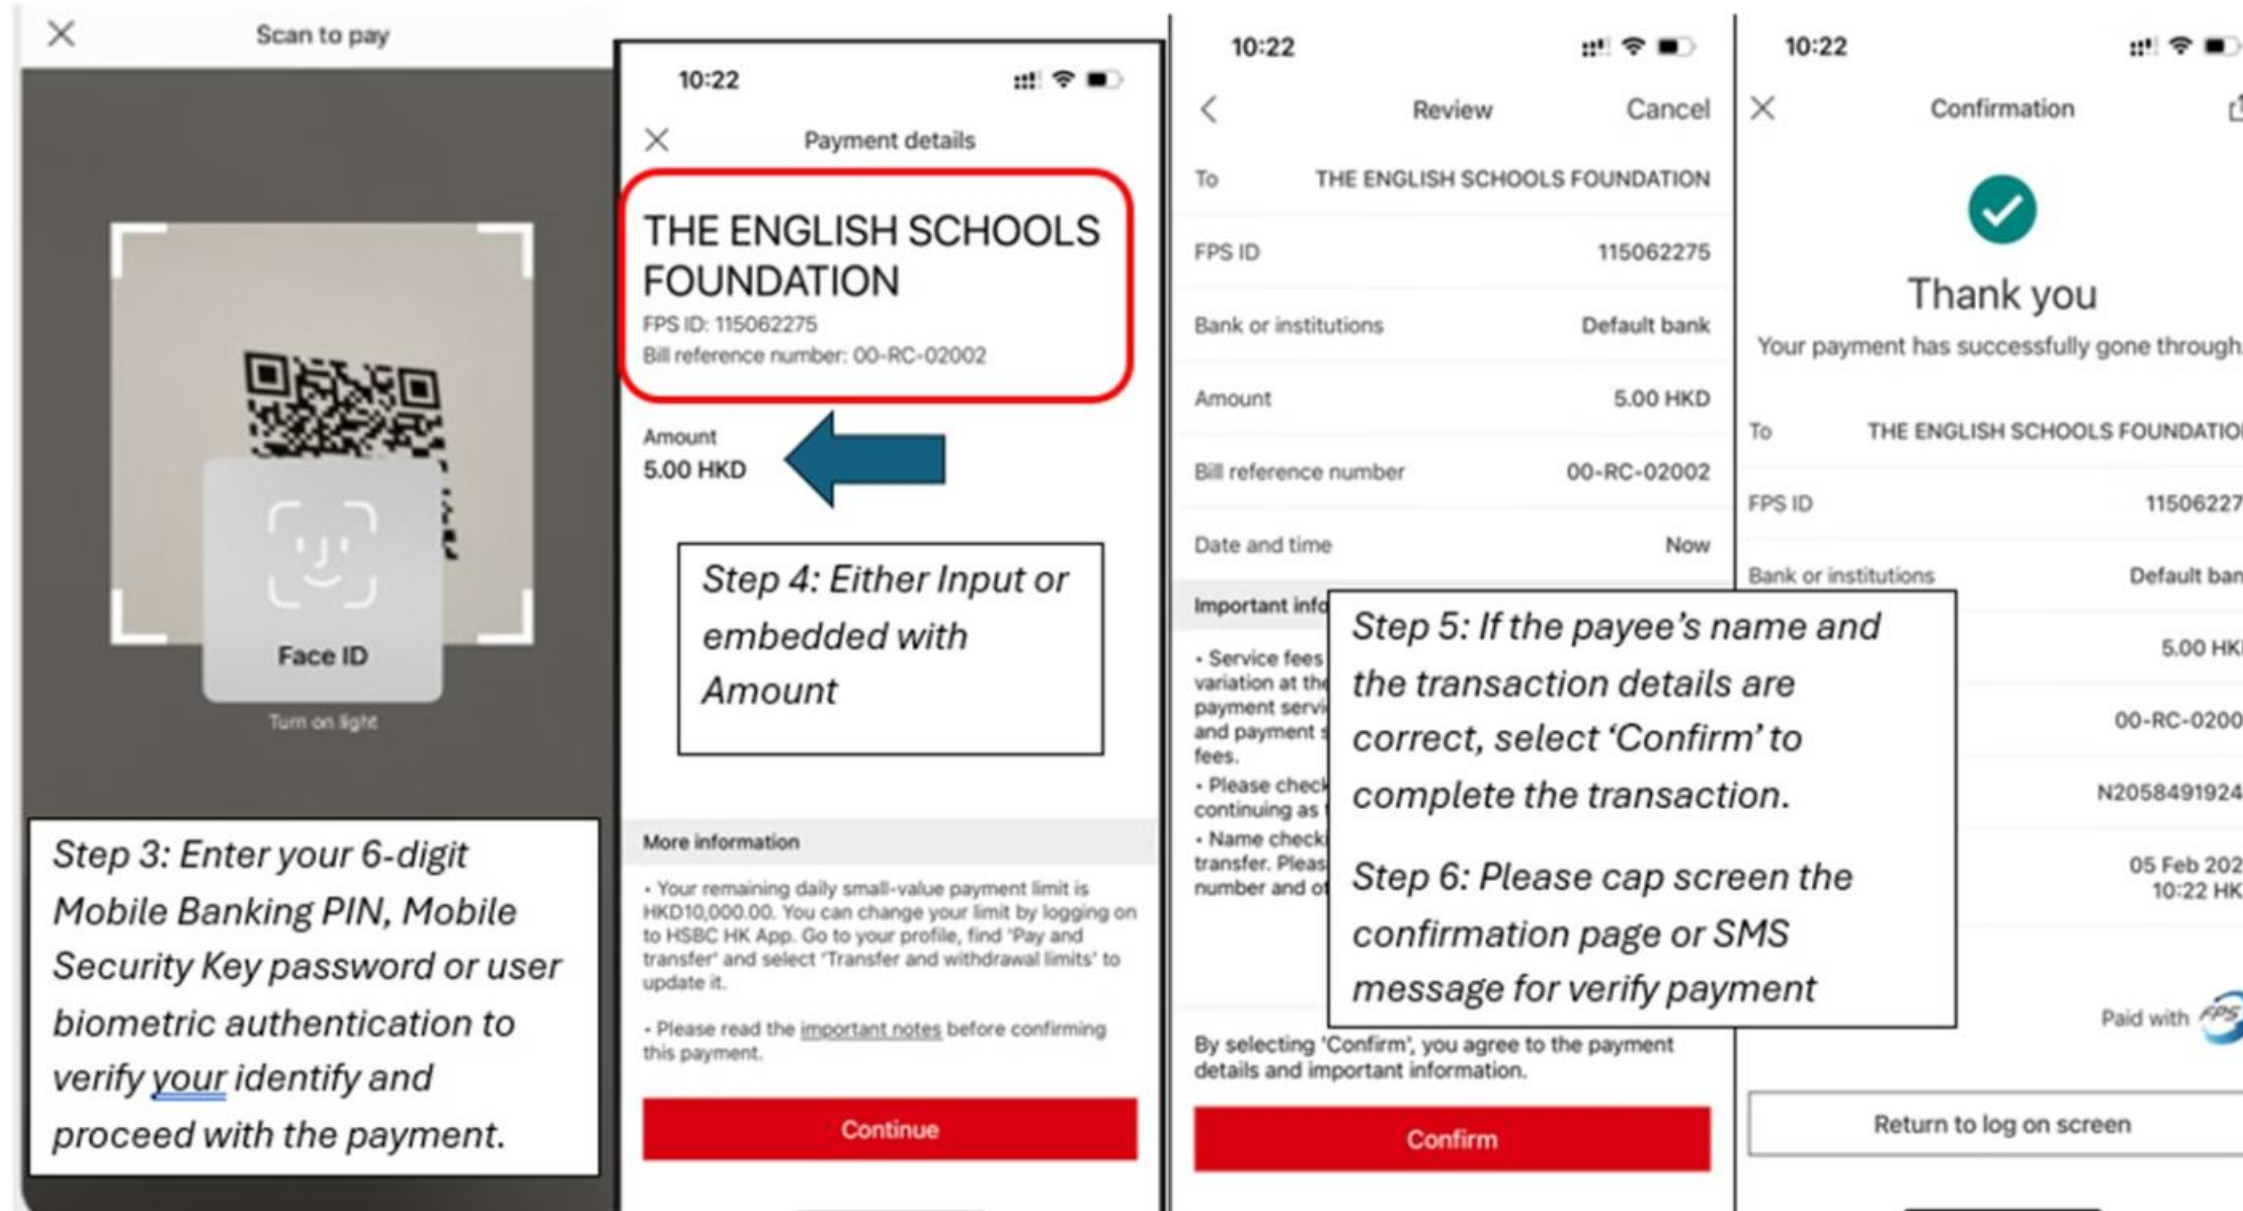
Scan to pay

Face ID

Turn on light

Step 3: Enter your 6-digit Mobile Banking PIN, Mobile Security Key password or user biometric authentication to verify your identify and proceed with the payment.

10:22

Payment details

THE ENGLISH SCHOOLS FOUNDATION
FPS ID: 115062275
Bill reference number: 00-RC-02002

Amount
5.00 HKD

Step 4: Either Input or embedded with Amount

More information

• Your remaining daily small-value payment limit is HKD10,000.00. You can change your limit by logging on to HSBC HK App. Go to your profile, find 'Pay and transfer' and select 'Transfer and withdrawal limits' to update it.

• Please read the important notes before confirming this payment.

Continue

10:22

Review Cancel

| To | THE ENGLISH SCHOOLS FOUNDATION |
|---|---|
| FPS ID | 115062275 |
| Bank or institutions | Default bank |
| Amount | 5.00 HKD |
| Bill reference number | 00-RC-02002 |
| Date and time | Now |

Important info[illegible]

• Service fees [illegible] variation at the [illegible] payment servi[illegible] and payment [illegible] fees.
• Please check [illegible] continuing as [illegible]
• Name check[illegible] transfer. Pleas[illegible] number and o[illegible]

Step 5: If the payee's name and the transaction details are correct, select 'Confirm' to complete the transaction.

Step 6: Please cap screen the confirmation page or SMS message for verify payment

By selecting 'Confirm', you agree to the payment details and important information.

Confirm

10:22

Confirmation

Thank you
Your payment has successfully gone through

| To | THE ENGLISH SCHOOLS FOUNDATIO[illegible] |
|---|---|
| FPS ID | 11506227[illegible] |
| Bank or institutions | Default ban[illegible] |
| | 5.00 HK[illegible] |
| | 00-RC-0200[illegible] |
| | N2058491924 |
| | 05 Feb 202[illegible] 10:22 HK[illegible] |

Paid with FPS

Return to log on screen